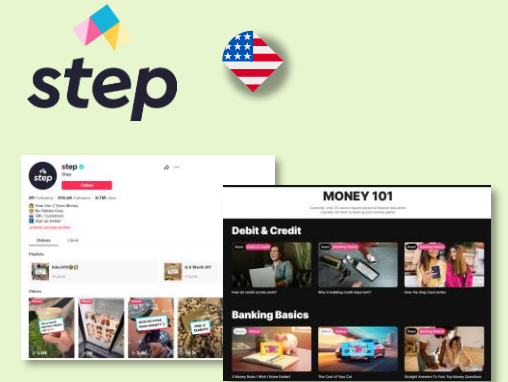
step

step
Step
Follow

Videos Liked

Playlists

Videos

MONEY 101

Debit & Credit

How do credit scores work?

Why is building credit important?

How the Step Card works

Banking Basics

The Cost of Your Car

Straight Answers To Your Top Money Questions